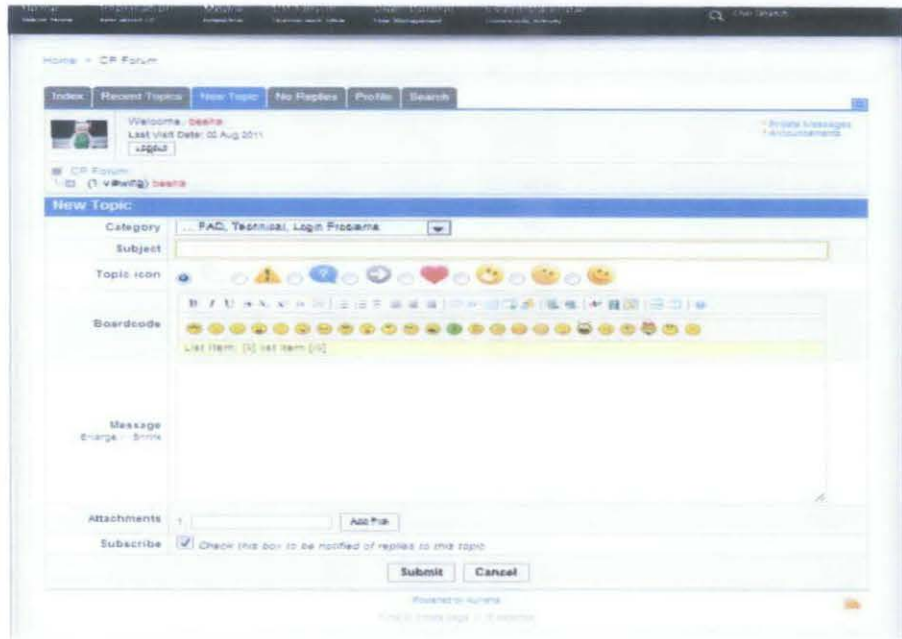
Home > CP Forum

Index | Recent Topics | New Topic | No Replies | Profile | Search

Welcome, beshs
Last Visit Date: 02 Aug 2011
Logout

Private Messages
Announcements

CP Forum
(1 viewing) beshs

New Topic

Category ... FAQ, Technical, Login Problems

Subject

Topic icon

Boardcode

List item: [li] list item [/li]

Message
Enlarge · Shrink

Attachments 1 Add File

Subscribe Check this box to be notified of replies to this topic

Submit Cancel

Powered by Kunena
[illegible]